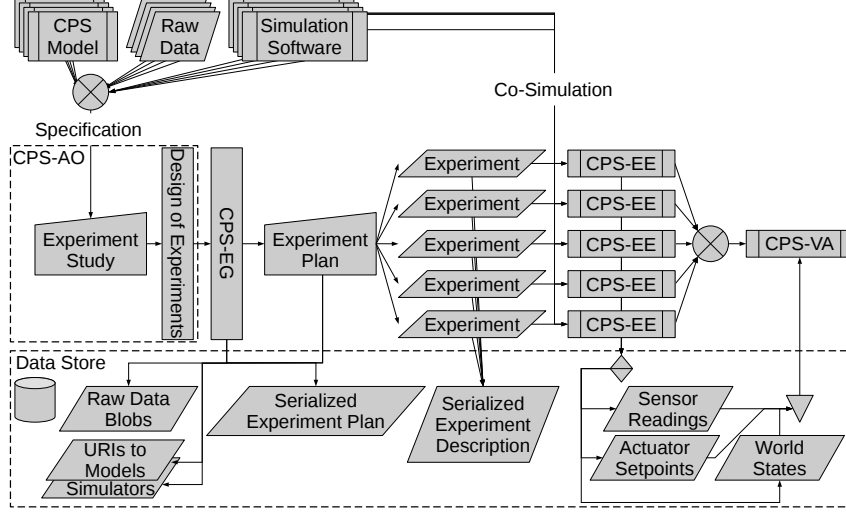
CPS Model
Raw Data
Simulation Software
Co-Simulation
Specification
CPS-AO
Design of Experiments
Experiment Study
CPS-EG
Experiment Plan
Experiment
Experiment
Experiment
Experiment
Experiment
CPS-EE
CPS-EE
CPS-EE
CPS-EE
CPS-EE
CPS-VA
Data Store
Raw Data Blobs
Serialized Experiment Plan
Serialized Experiment Description
Sensor Readings
URIs to Models
Simulators
Actuator Setpoints
World States